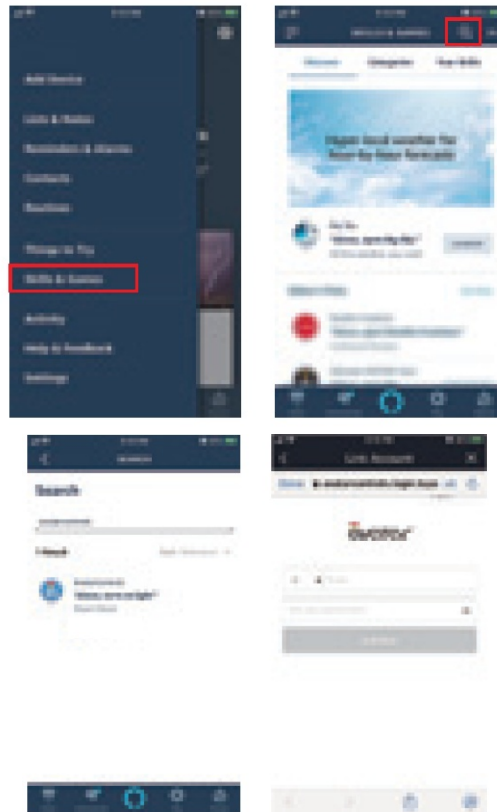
Add Device

Lists & Notes

Reminders & Alarms

Contacts

Routines

Things to Try

Skills & Games

Activity

Help & Feedback

Settings

SKILLS & GAMES

Discover

Categories

Your Skills

Hyper-local weather for Near-by Neer forecasts

Big Sky

"Alexa, open Big Sky"

LAUNCH

SEARCH

Search

1 Result

Smartlife

"Alexa, turn on light"

Link Account

Done

Smartlife

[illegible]